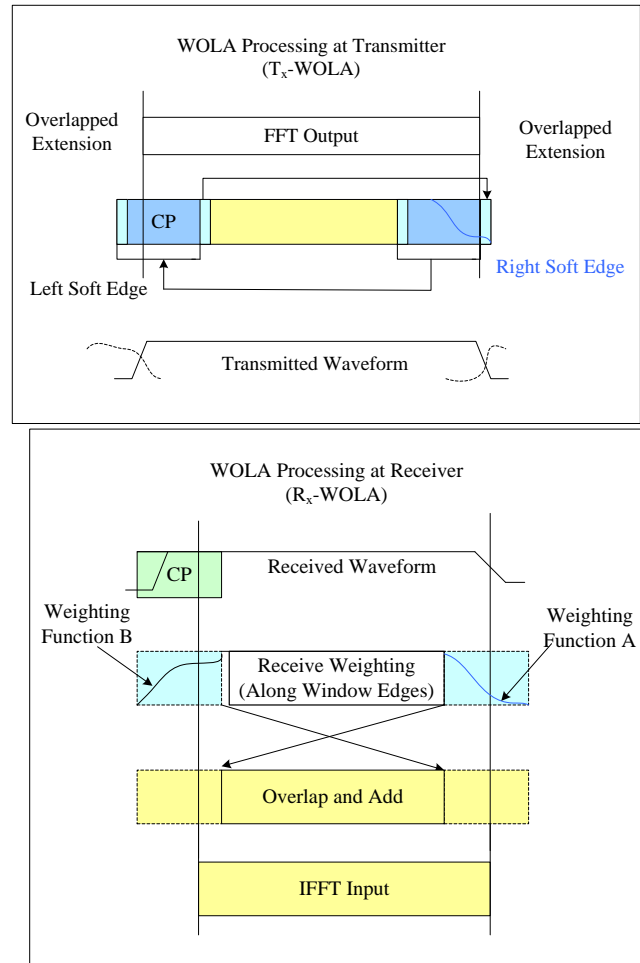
WOLA Processing at Transmitter
($T_x$-WOLA)

Overlapped Extension

FFT Output

Overlapped Extension

CP

Right Soft Edge

Left Soft Edge

Transmitted Waveform

WOLA Processing at Receiver
($R_x$-WOLA)

CP

Received Waveform

Weighting Function B

Weighting Function A

Receive Weighting
(Along Window Edges)

Overlap and Add

IFFT Input